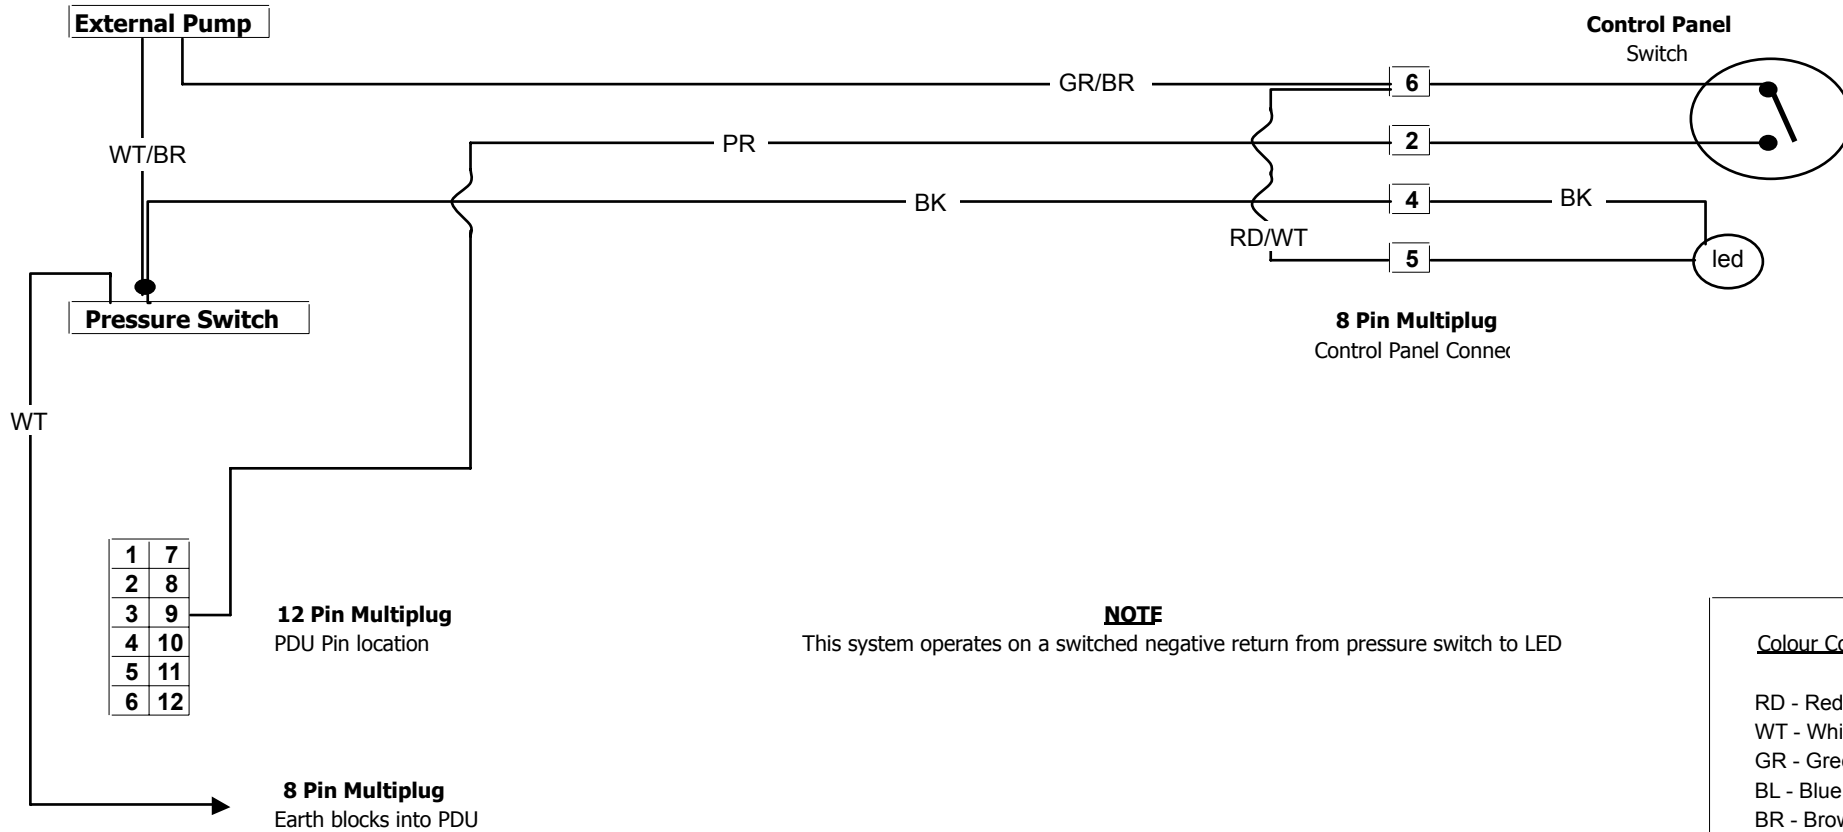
External Pump

Control Panel
Switch

GR/BR

6

WT/BR

PR

2

BK

4

BK

RD/WT

5

led

Pressure Switch

8 Pin Multiplug
Control Panel Connec

WT

| 1 | 7 |
|---|---|
| 2 | 8 |
| 3 | 9 |
| 4 | 10 |
| 5 | 11 |
| 6 | 12 |

12 Pin Multiplug
PDU Pin location

NOTE
This system operates on a switched negative return from pressure switch to LED

Colour Co

RD - Red
WT - Whi
GR - Gree
BL - Blue
BR - Brow

8 Pin Multiplug
Earth blocks into PDU